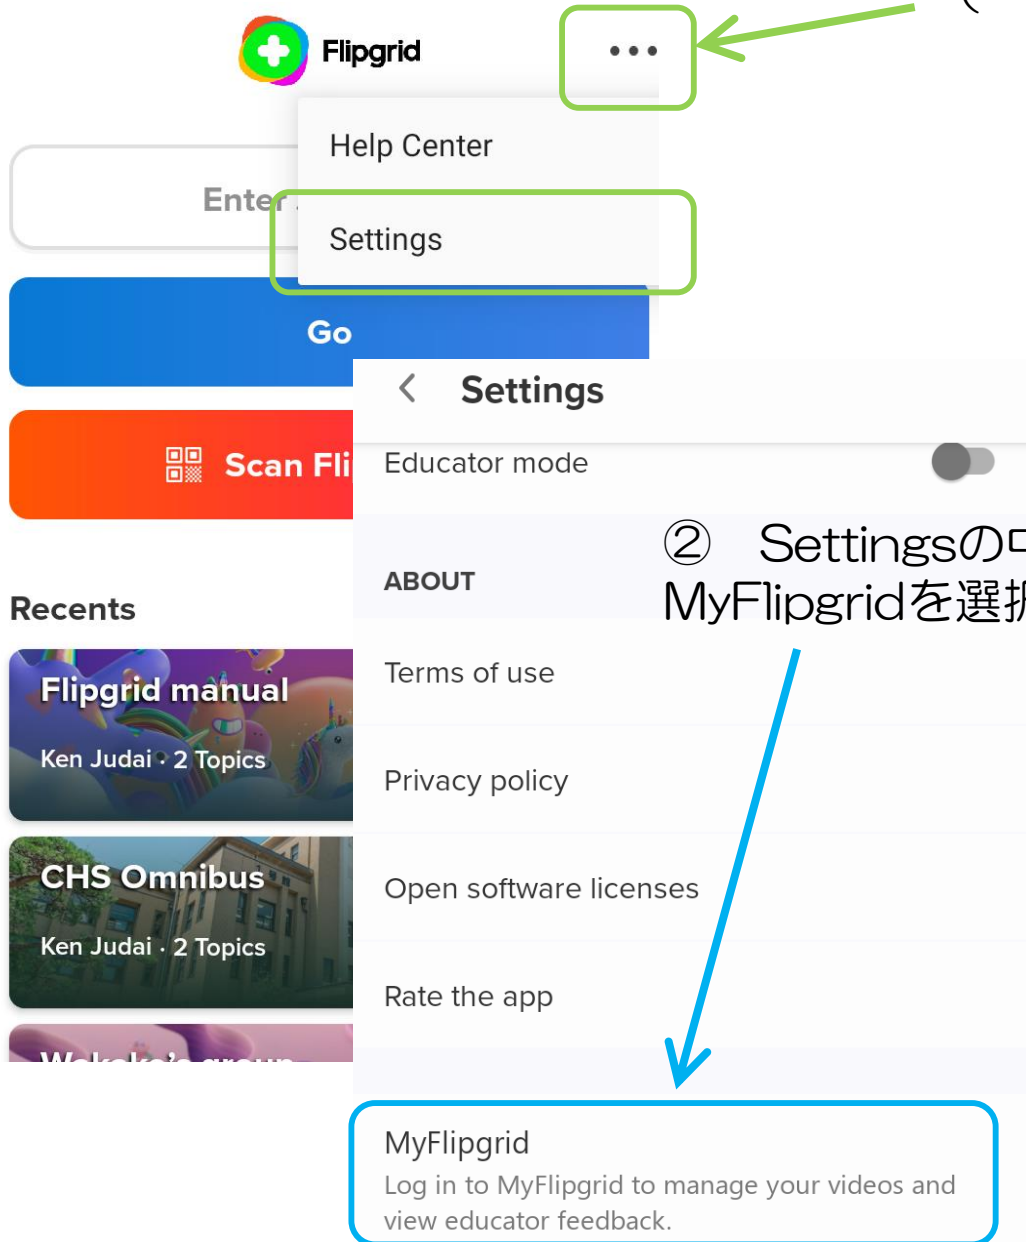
Flipgrid

Help Center

Settings

Enter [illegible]

Go

Scan Fli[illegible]

Recents

Flipgrid manual
Ken Judai · 2 Topics

CHS Omnibus
Ken Judai · 2 Topics

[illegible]

Settings

Educator mode

② Settingsの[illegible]
MyFlipgridを選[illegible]

ABOUT

Terms of use

Privacy policy

Open software licenses

Rate the app

MyFlipgrid
Log in to MyFlipgrid to manage your videos and view educator feedback.